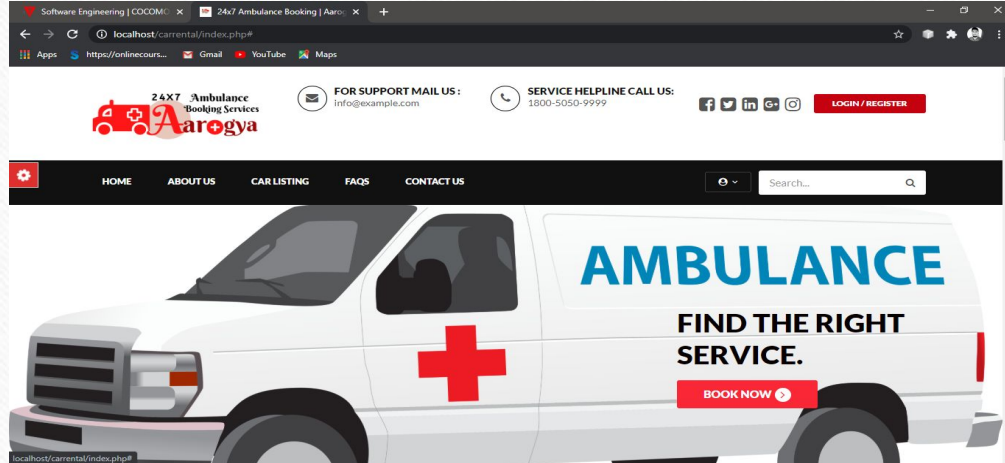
Software Engineering | COCOMO ×
24x7 Ambulance Booking | Aaro ×
+

localhost/carrental/index.php#

Apps
https://onlinecours...
Gmail
YouTube
Maps

24X7 Ambulance Booking Services
Aarogya

FOR SUPPORT MAIL US :
info@example.com

SERVICE HELPLINE CALL US:
1800-5050-9999

LOGIN / REGISTER

HOME
ABOUT US
CAR LISTING
FAQS
CONTACT US

Search...

AMBULANCE

FIND THE RIGHT SERVICE.

BOOK NOW

localhost/carrental/index.php#